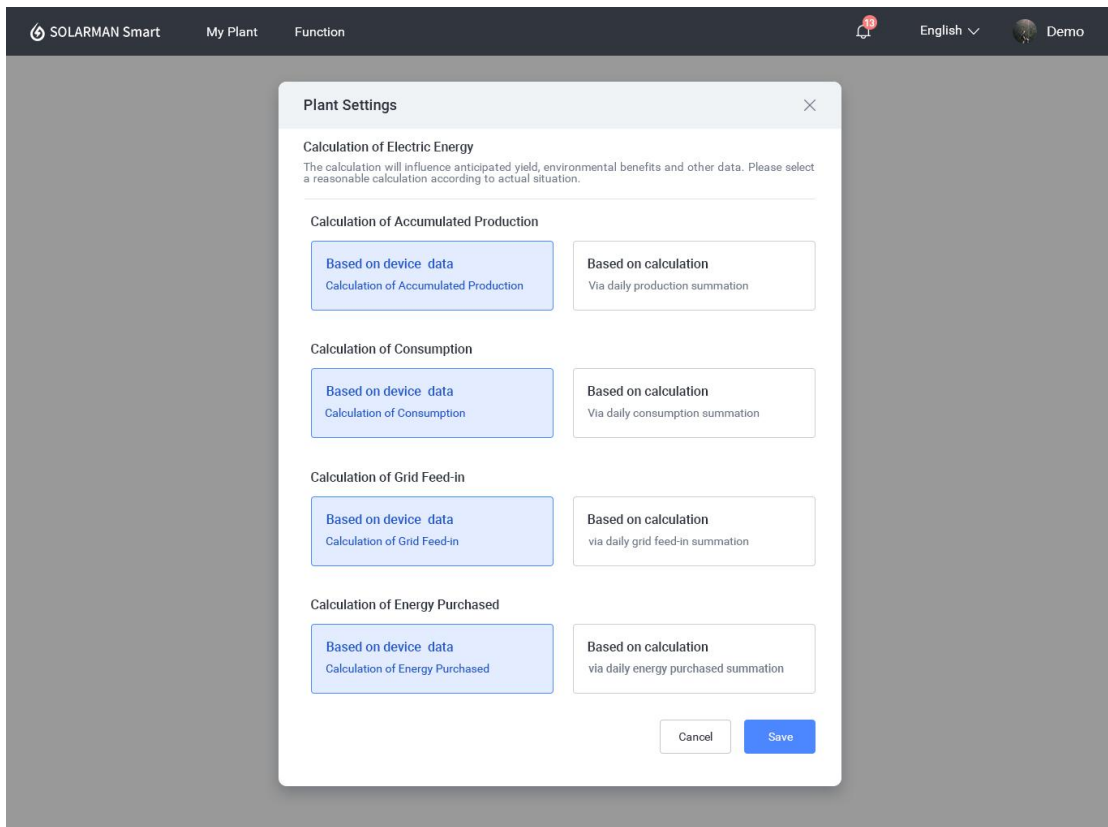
SOLARMAN Smart My Plant Function 13 English Demo

Plant Settings

Calculation of Electric Energy

The calculation will influence anticipated yield, environmental benefits and other data. Please select a reasonable calculation according to actual situation.

Calculation of Accumulated Production

Based on device data
Calculation of Accumulated Production

Based on calculation
Via daily production summation

Calculation of Consumption

Based on device data
Calculation of Consumption

Based on calculation
Via daily consumption summation

Calculation of Grid Feed-in

Based on device data
Calculation of Grid Feed-in

Based on calculation
via daily grid feed-in summation

Calculation of Energy Purchased

Based on device data
Calculation of Energy Purchased

Based on calculation
via daily energy purchased summation

Cancel Save